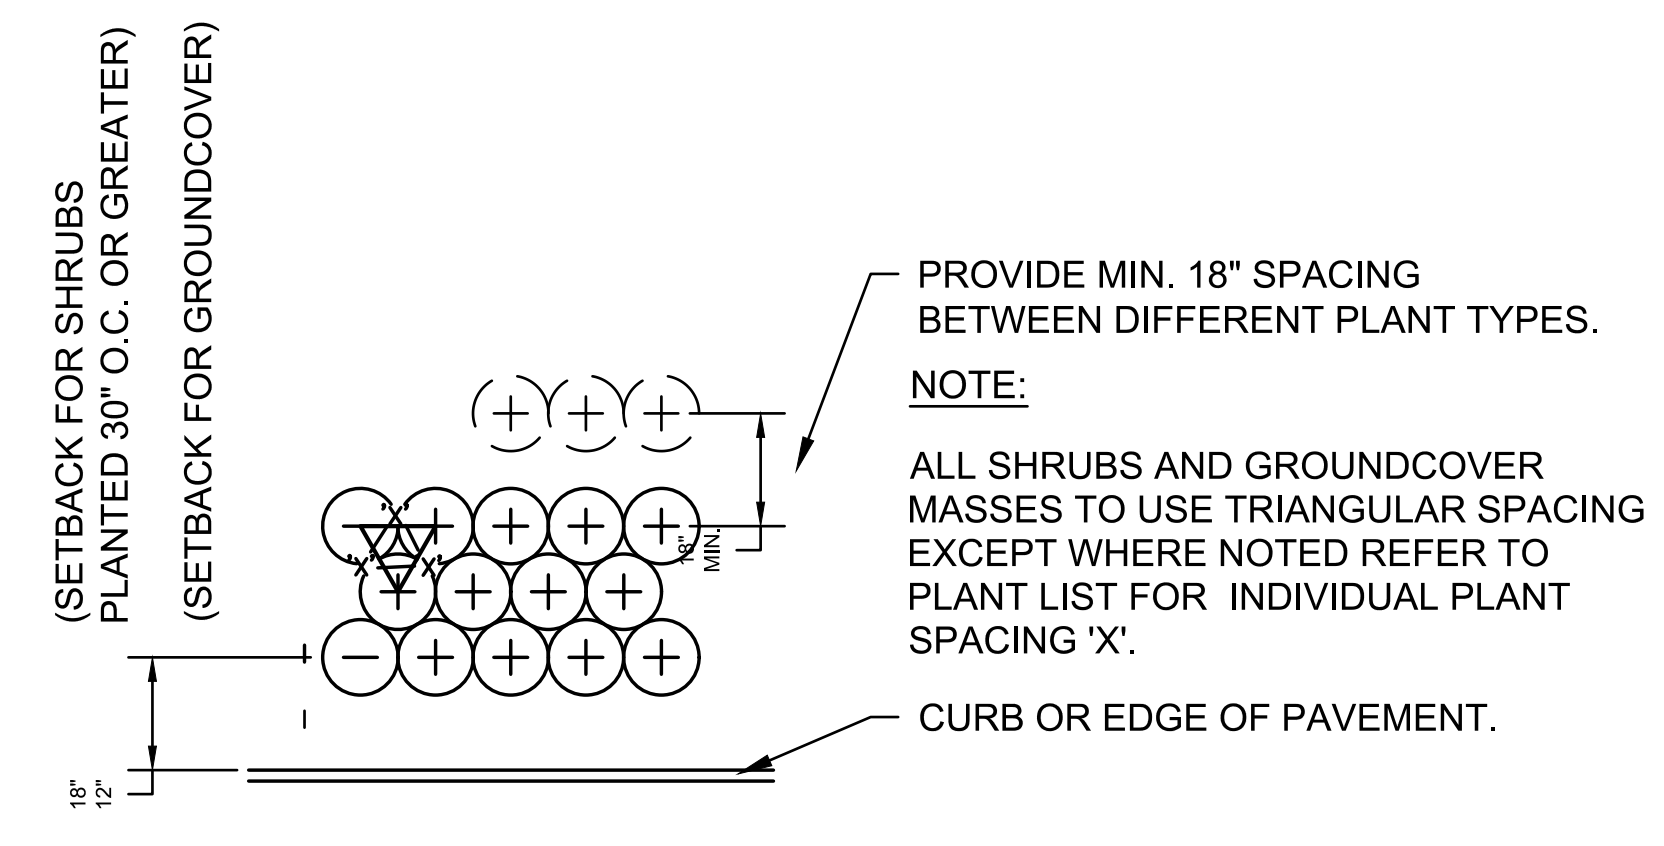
(SETBACK FOR SHRUBS PLANTED 30" O.C. OR GREATER)
(SETBACK FOR GROUNDCOVER)

PROVIDE MIN. 18" SPACING BETWEEN DIFFERENT PLANT TYPES.

NOTE:

ALL SHRUBS AND GROUNDCOVER MASSES TO USE TRIANGULAR SPACING EXCEPT WHERE NOTED REFER TO PLANT LIST FOR INDIVIDUAL PLANT SPACING 'X'.

'X'
'X'
'X'

18" MIN.

CURB OR EDGE OF PAVEMENT.

18"
12"